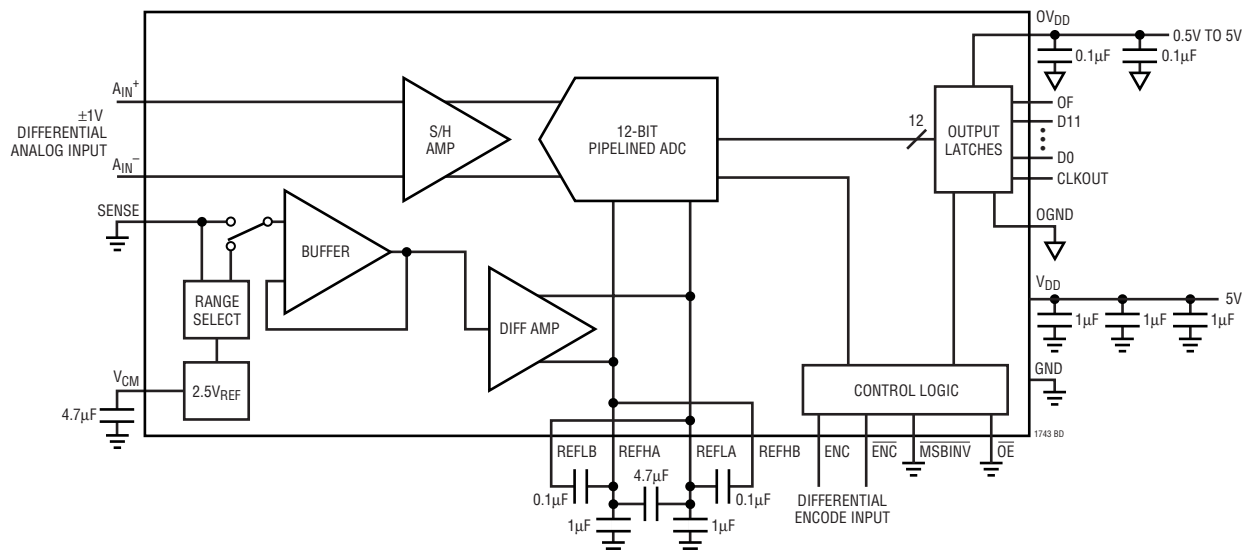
$A_{IN}^+$

±1V DIFFERENTIAL ANALOG INPUT

$A_{IN}^-$

SENSE

S/H AMP

12-BIT PIPELINED ADC

12

OUTPUT LATCHES

$OV_{DD}$

0.5V TO 5V

0.1µF

0.1µF

OF

D11

D0

CLKOUT

OGND

BUFFER

RANGE SELECT

DIFF AMP

$V_{DD}$

5V

1µF

1µF

1µF

$V_{CM}$

4.7µF

$2.5V_{REF}$

CONTROL LOGIC

GND

1743 BD

REFLB

REFHA

REFLA

REFHB

ENC

$\overline{ENC}$

$\overline{MSBINV}$

$\overline{OE}$

0.1µF

4.7µF

0.1µF

1µF

1µF

DIFFERENTIAL ENCODE INPUT